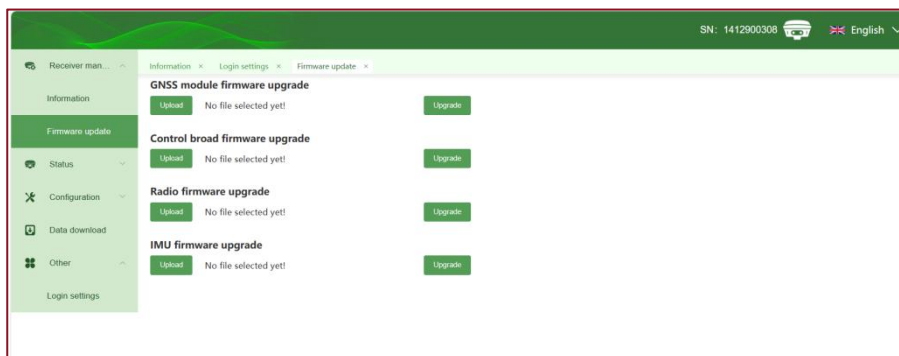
SN: 1412900308 English

Receiver man...

Information

Firmware update

Status

Configuration

Data download

Other

Login settings

Information × Login settings × Firmware update ×

GNSS module firmware upgrade

Upload No file selected yet! Upgrade

Control broad firmware upgrade

Upload No file selected yet! Upgrade

Radio firmware upgrade

Upload No file selected yet! Upgrade

IMU firmware upgrade

Upload No file selected yet! Upgrade